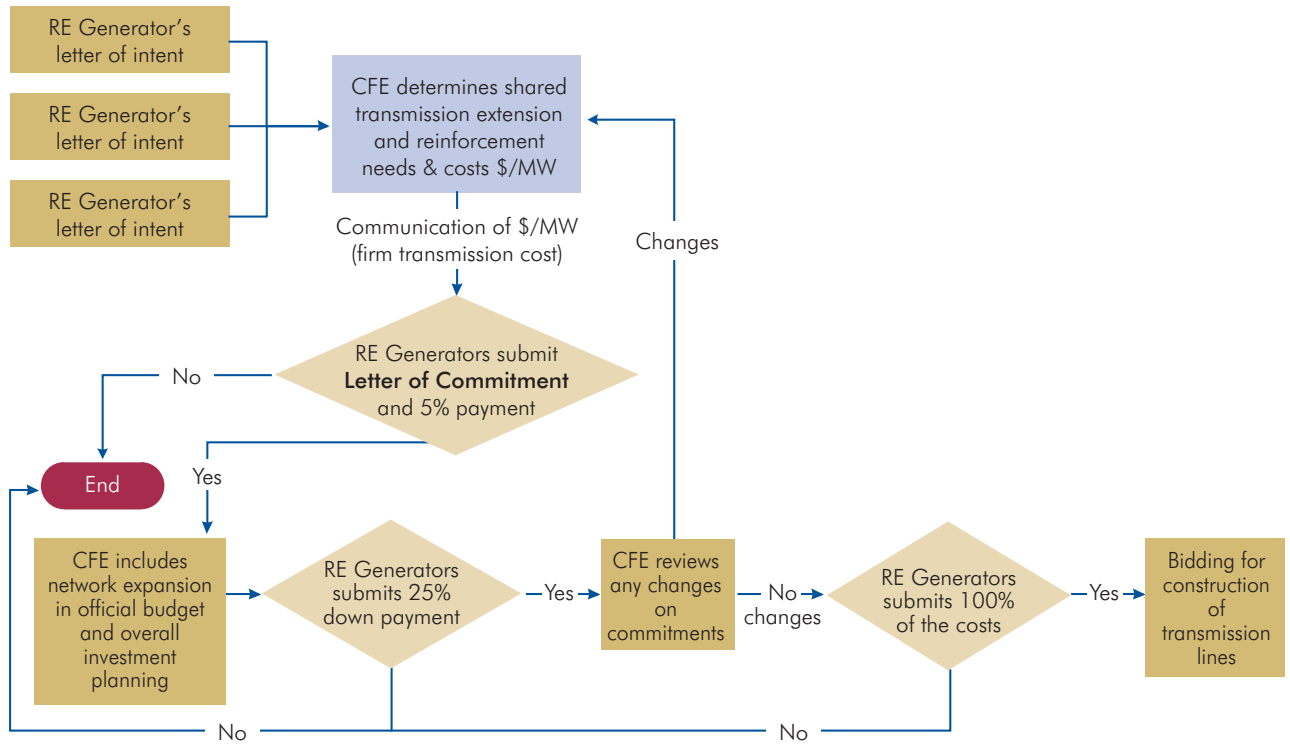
RE Generator's letter of intent

RE Generator's letter of intent

RE Generator's letter of intent

CFE determines shared transmission extension and reinforcement needs & costs $/MW

Communication of $/MW (firm transmission cost)

Changes

No

RE Generators submit **Letter of Commitment** and 5% payment

End

Yes

CFE includes network expansion in official budget and overall investment planning

RE Generators submits 25% down payment

Yes

CFE reviews any changes on commitments

No changes

RE Generators submits 100% of the costs

Yes

Bidding for construction of transmission lines

No

No